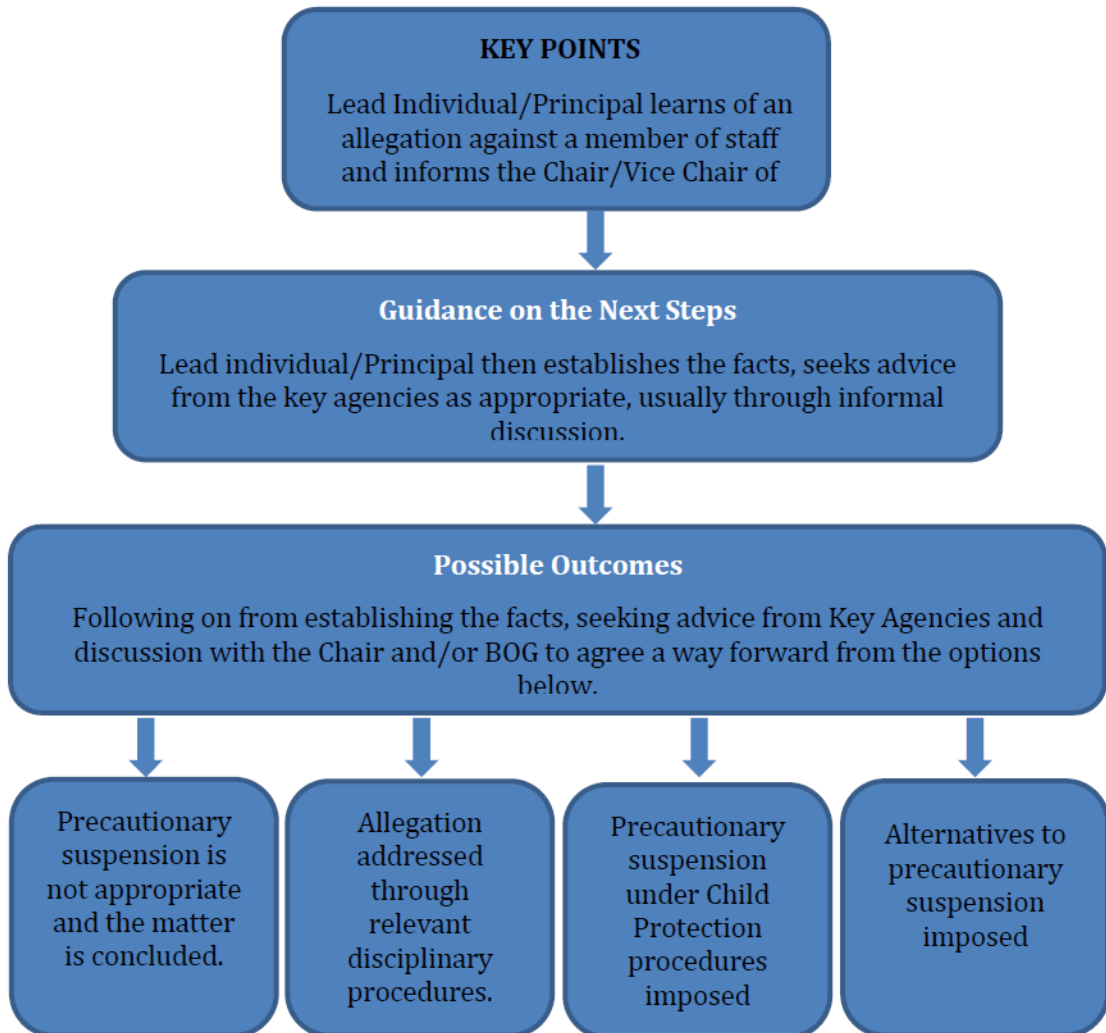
KEY POINTS

Lead Individual/Principal learns of an allegation against a member of staff and informs the Chair/Vice Chair of

Guidance on the Next Steps

Lead individual/Principal then establishes the facts, seeks advice from the key agencies as appropriate, usually through informal discussion.

Possible Outcomes

Following on from establishing the facts, seeking advice from Key Agencies and discussion with the Chair and/or BOG to agree a way forward from the options below.

Precautionary suspension is not appropriate and the matter is concluded.

Allegation addressed through relevant disciplinary procedures.

Precautionary suspension under Child Protection procedures imposed

Alternatives to precautionary suspension imposed